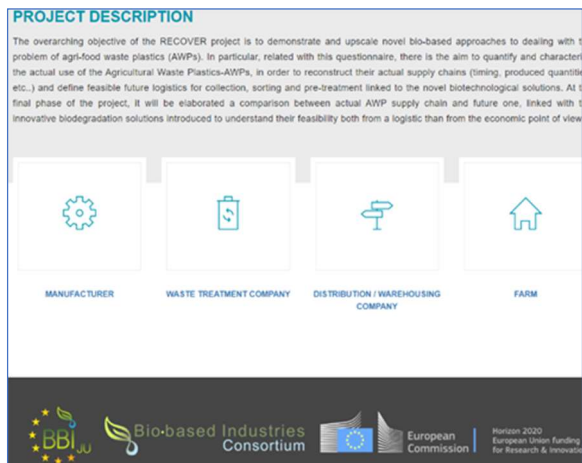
PROJECT DESCRIPTION

The overarching objective of the RECOVER project is to demonstrate and upscale novel bio-based approaches to dealing with t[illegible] problem of agri-food waste plastics (AWPs). In particular, related with this questionnaire, there is the aim to quantify and characteri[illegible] the actual use of the Agricultural Waste Plastics-AWPs, in order to reconstruct their actual supply chains (timing, produced quantitie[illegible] etc..) and define feasible future logistics for collection, sorting and pre-treatment linked to the novel biotechnological solutions. At t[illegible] final phase of the project, it will be elaborated a comparison between actual AWP supply chain and future one, linked with t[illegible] innovative biodegradation solutions introduced to understand their feasibility both from a logistic than from the economic point of view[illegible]

MANUFACTURER

WASTE TREATMENT COMPANY

DISTRIBUTION / WAREHOUSING COMPANY

FARM

BBI JU

Bio-based Industries Consortium

European Commission

Horizon 2020 European Union funding for Research & Innovati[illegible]